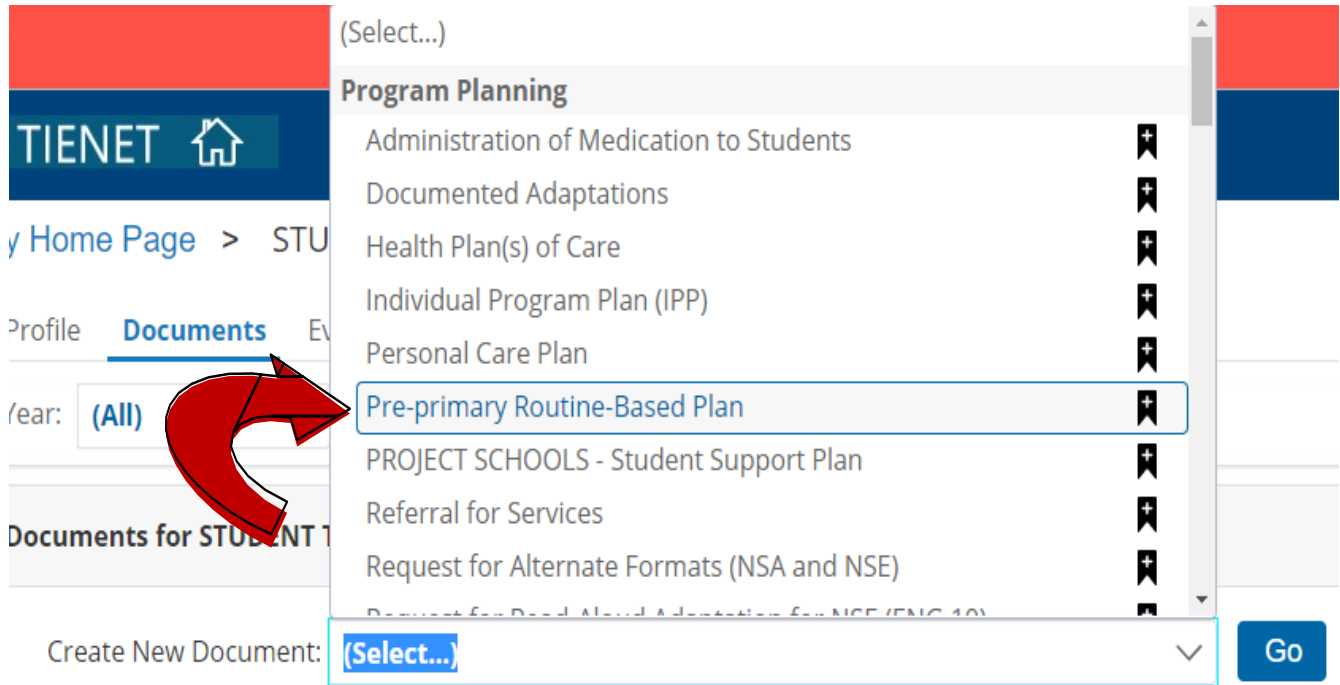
TIENET

y Home Page > STU

Profile Documents Ev

Year: (All)

Documents for STUDENT T

(Select...)
Program Planning
Administration of Medication to Students
Documented Adaptations
Health Plan(s) of Care
Individual Program Plan (IPP)
Personal Care Plan
Pre-primary Routine-Based Plan
PROJECT SCHOOLS - Student Support Plan
Referral for Services
Request for Alternate Formats (NSA and NSE)
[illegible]

Create New Document: (Select...)

Go